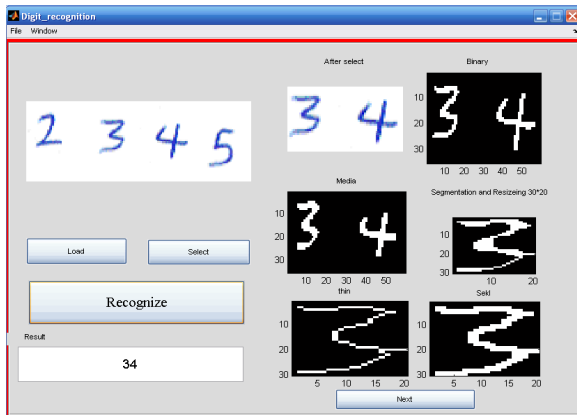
Digit_recognition

File Window

2 3 4 5

After select

3 4

Binary

3 4

10
20
30

10 20 30 40 50

Media

3 4

10
20
30

10 20 30 40 50

Segmentation and Resizeing 30*20

10
20
30

10 20

Load

Select

Recognize

Result

34

thin

10
20
30

5 10 15 20

Seki

10
20
30

5 10 15 20

Next